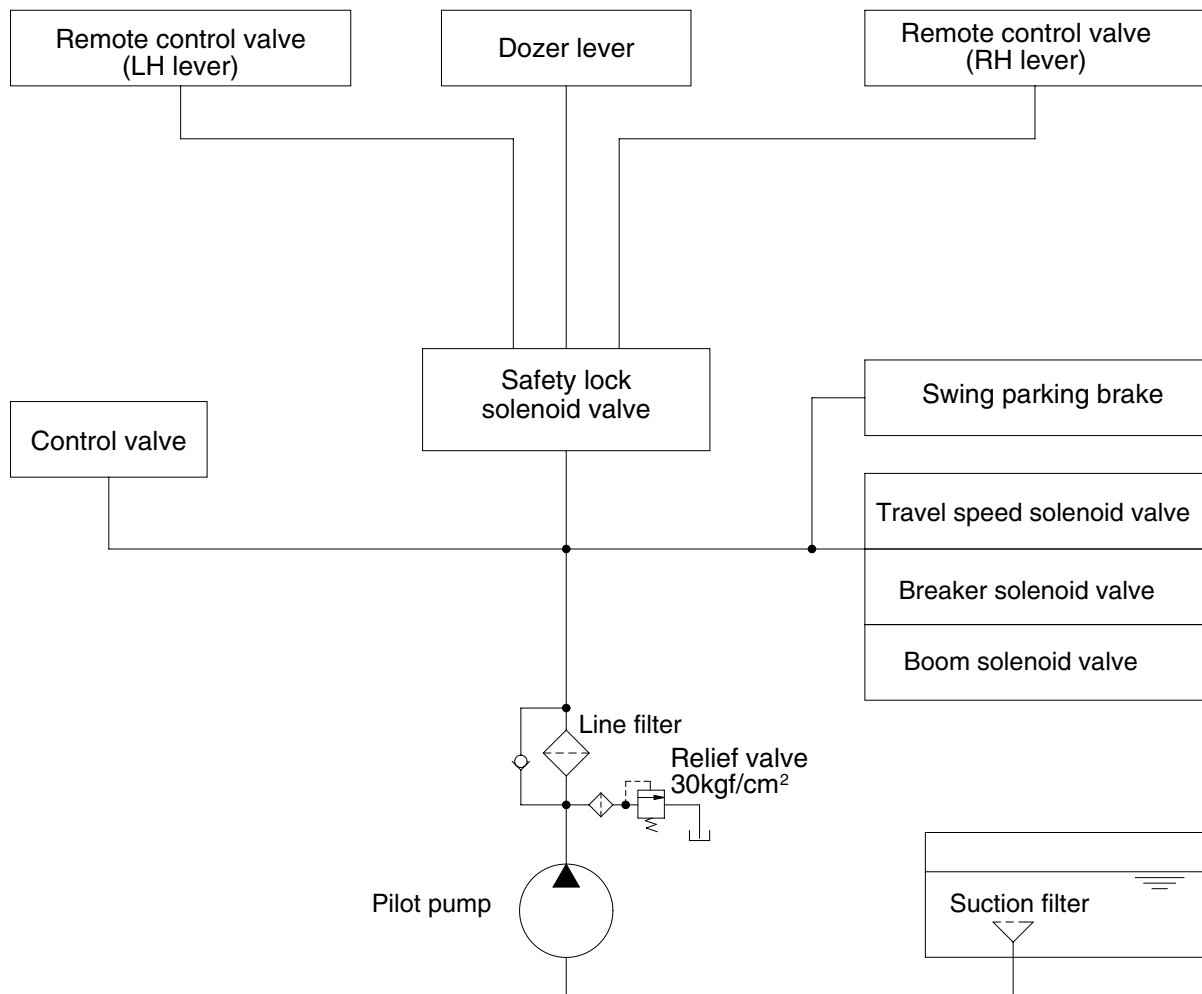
Remote control valve (LH lever)

Dozer lever

Remote control valve (RH lever)

Safety lock solenoid valve

Swing parking brake

Control valve

Travel speed solenoid valve

Breaker solenoid valve

Boom solenoid valve

Line filter

Relief valve $30kgf/cm^2$

Pilot pump

Suction filter